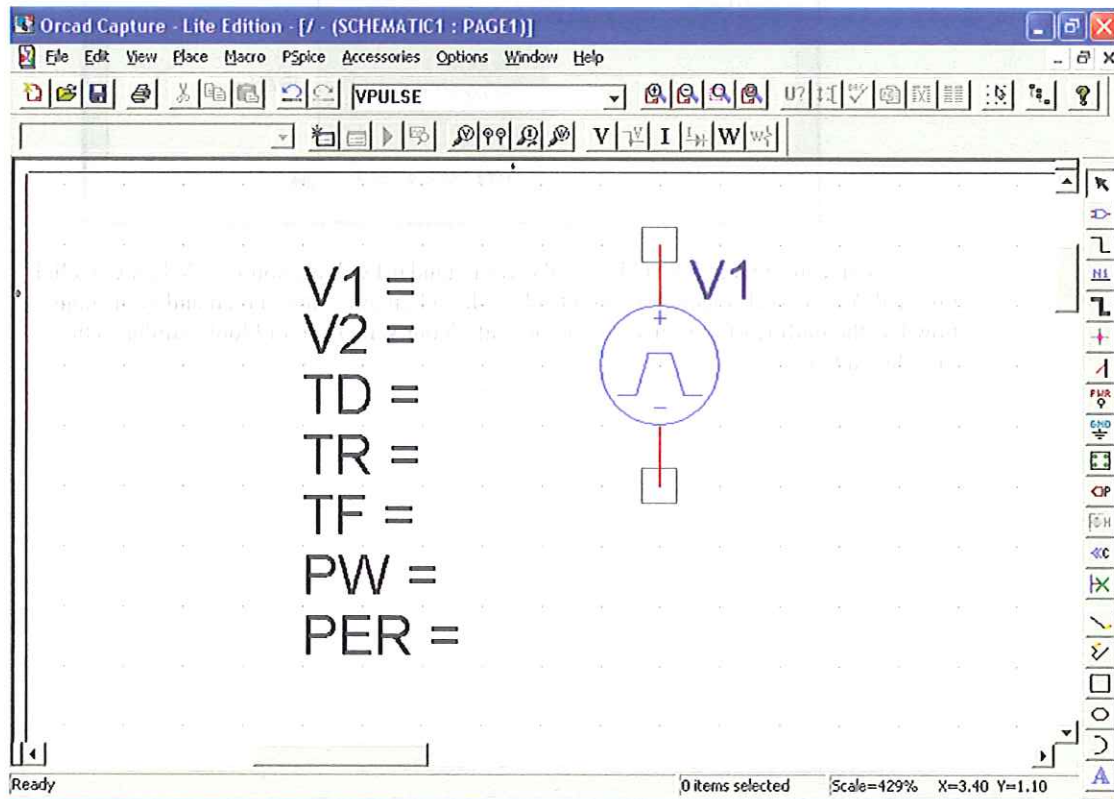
Orcad Capture - Lite Edition - [/ - (SCHEMATIC1 : PAGE1)]

File Edit View Place Macro PSpice Accessories Options Window Help

VPULSE

V I W

V1 =
V2 =
TD =
TR =
TF =
PW =
PER =

V1

+

-

N1

PWR

GND

OP

Ready

0 items selected

Scale=429%

X=3.40 Y=1.10